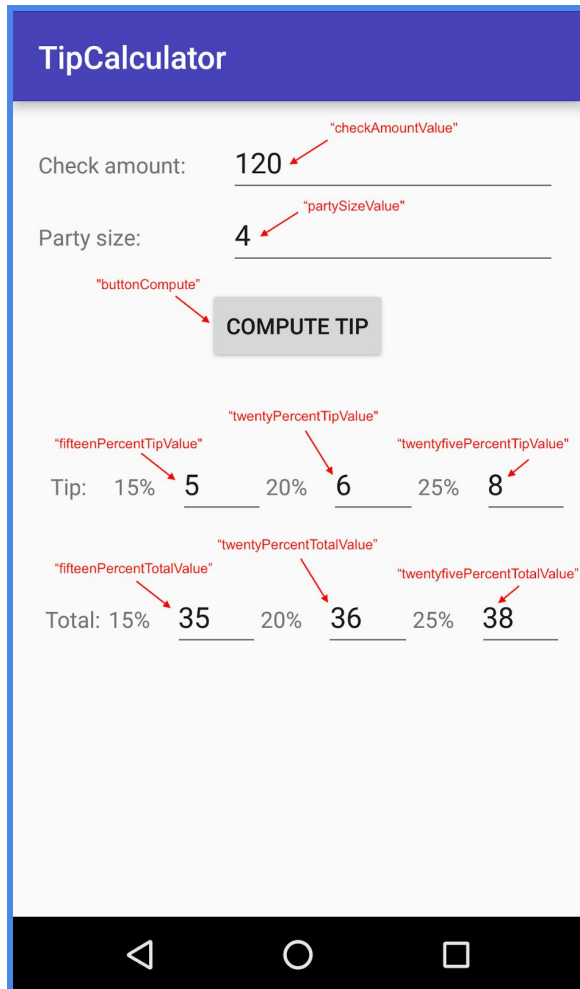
TipCalculator

"checkAmountValue"

Check amount: 120

"partySizeValue"

Party size: 4

"buttonCompute"

COMPUTE TIP

"twentyPercentTipValue"

"fifteenPercentTipValue"

"twentyfivePercentTipValue"

Tip: 15% 5 20% 6 25% 8

"twentyPercentTotalValue"

"fifteenPercentTotalValue"

"twentyfivePercentTotalValue"

Total: 15% 35 20% 36 25% 38